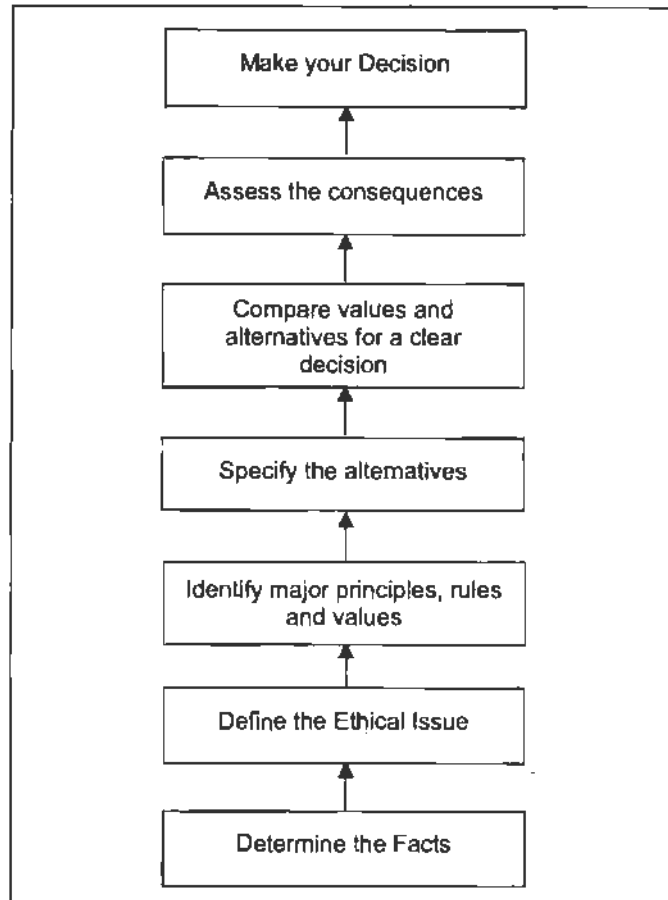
Make your Decision

Assess the consequences

Compare values and alternatives for a clear decision

Specify the alternatives

Identify major principles, rules and values

Define the Ethical Issue

Determine the Facts